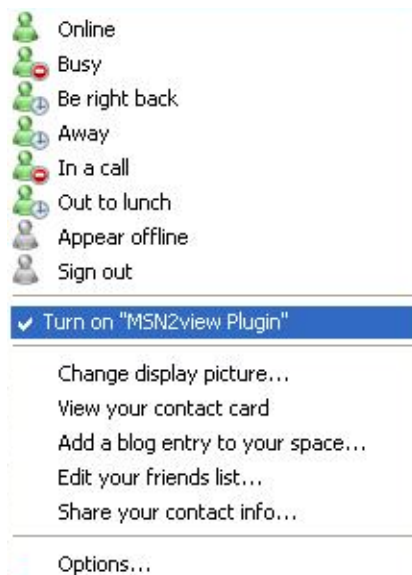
Online
Busy
Be right back
Away
In a call
Out to lunch
Appear offline
Sign out

✔ Turn on "MSN2view Plugin"

Change display picture...
View your contact card
Add a blog entry to your space...
Edit your friends list...
Share your contact info...

Options...